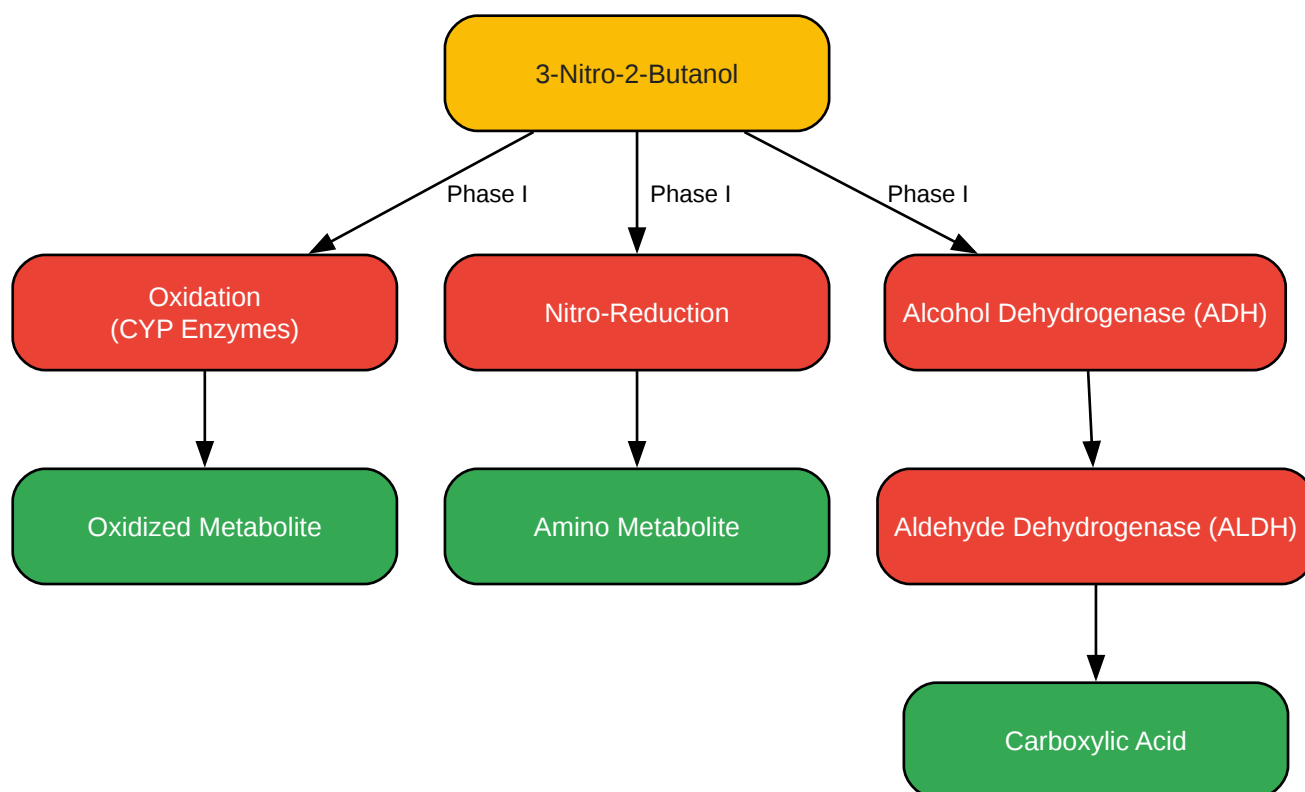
3-Nitro-2-Butanol

Phase I

Phase I

Phase I

Oxidation
(CYP Enzymes)

Nitro-Reduction

Alcohol Dehydrogenase (ADH)

Oxidized Metabolite

Amino Metabolite

Aldehyde Dehydrogenase (ALDH)

Carboxylic Acid